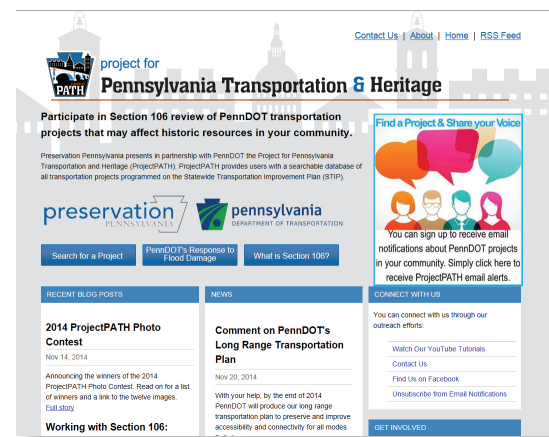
Contact Us | About | Home | RSS Feed

PATH

project for
Pennsylvania Transportation & Heritage

Participate in Section 106 review of PennDOT transportation projects that may affect historic resources in your community.

Preservation Pennsylvania presents in partnership with PennDOT the Project for Pennsylvania Transportation and Heritage (ProjectPATH). ProjectPATH provides users with a searchable database of all transportation projects programmed on the Statewide Transportation Improvement Plan (STIP).

preservation PENNSYLVANIA

pennsylvania DEPARTMENT OF TRANSPORTATION

Search for a Project

PennDOT's Response to Flood Damage

What is Section 106?

Find a Project & Share your Voice

You can sign up to receive email notifications about PennDOT projects in your community. Simply click here to receive ProjectPATH email alerts.

RECENT BLOG POSTS

2014 ProjectPATH Photo Contest

Nov 14, 2014

Announcing the winners of the 2014 ProjectPATH Photo Contest. Read on for a list of winners and a link to the twelve images.
Full story

Working with Section 106:

NEWS

Comment on PennDOT's Long Range Transportation Plan

Nov 20, 2014

With your help, by the end of 2014 PennDOT will produce our long range transportation plan to preserve and improve accessibility and connectivity for all modes.

CONNECT WITH US

You can connect with us through our outreach efforts:

Watch Our YouTube Tutorials

Contact Us

Find Us on Facebook

Unsubscribe from Email Notifications

GET INVOLVED